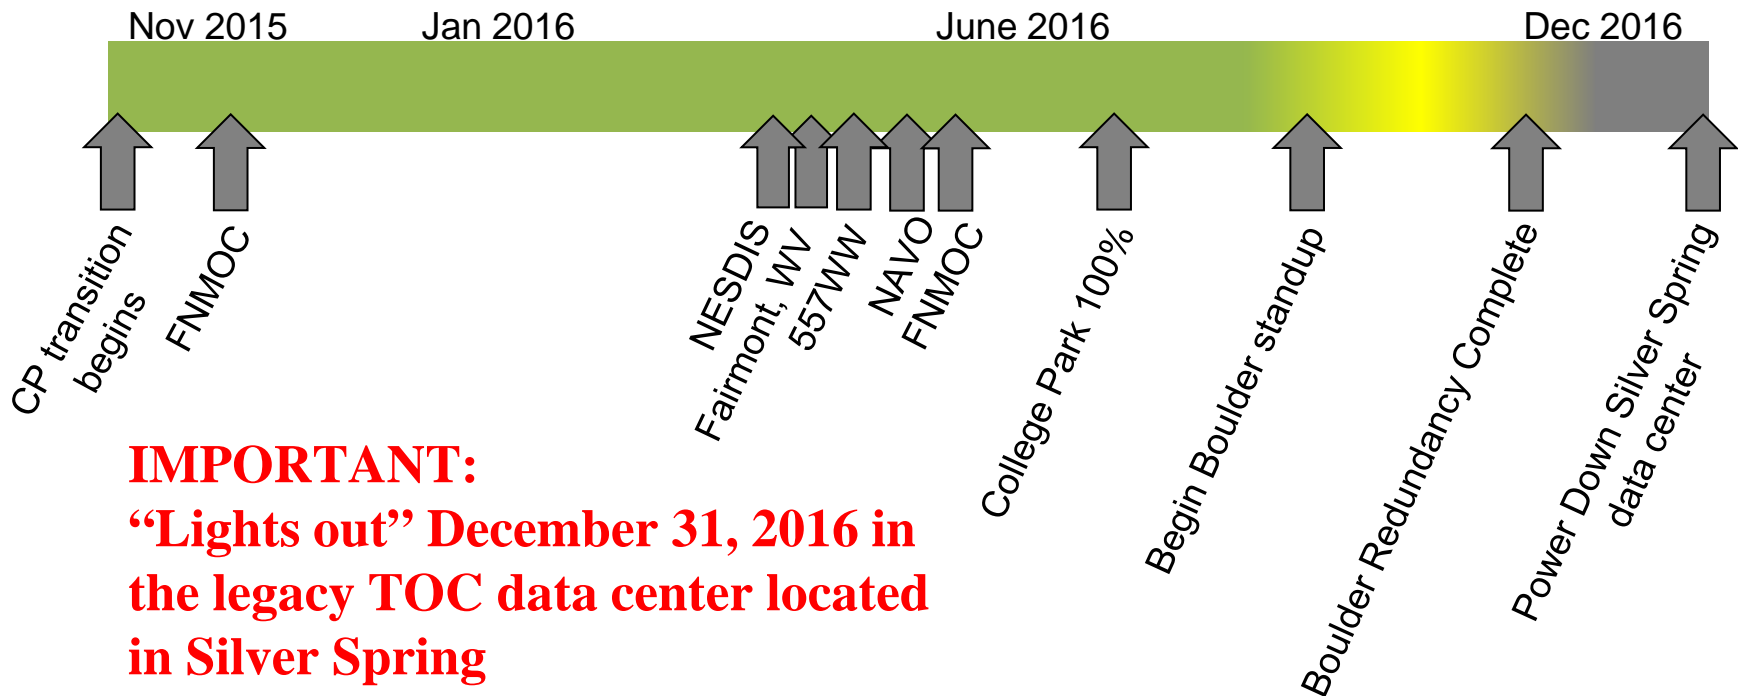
Nov 2015 Jan 2016 June 2016 Dec 2016

CP transition begins

FNMOC

NESDIS

Fairmont, WV

557WW

NAVO

FNMOC

College Park 100%

Begin Boulder standup

Boulder Redundancy Complete

Power Down Silver Spring data center

IMPORTANT:
“Lights out” December 31, 2016 in the legacy TOC data center located in Silver Spring